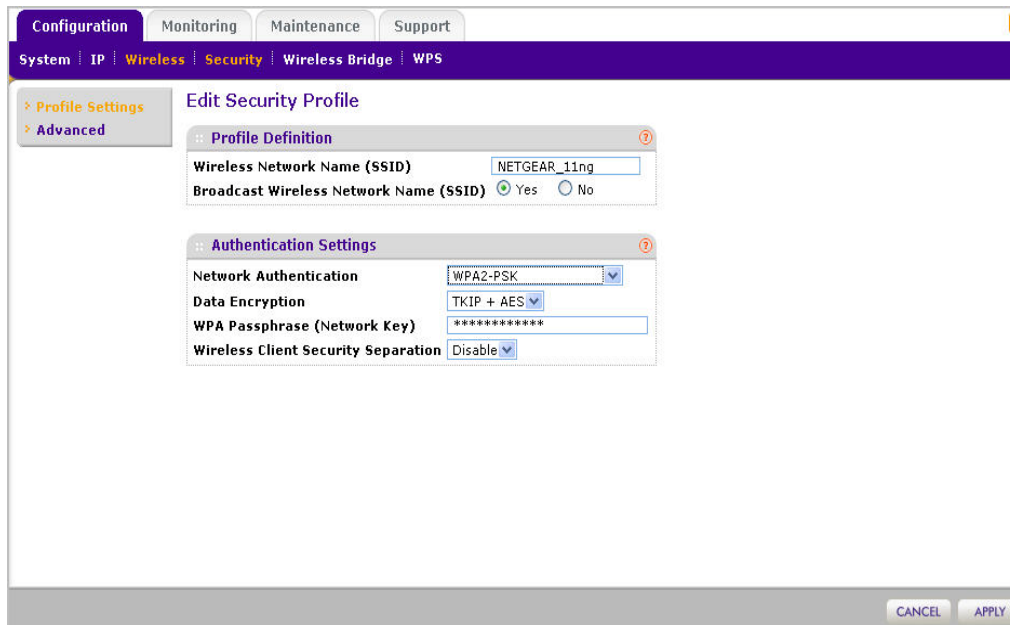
Configuration | Monitoring | Maintenance | Support

System | IP | Wireless | Security | Wireless Bridge | WPS

Profile Settings
Advanced

Edit Security Profile

Profile Definition

| | |
|---|---|
| Wireless Network Name (SSID) | NETGEAR_11ng |
| Broadcast Wireless Network Name (SSID) | Yes No |

Authentication Settings

| | |
|---|---|
| Network Authentication | WPA2-PSK |
| Data Encryption | TKIP + AES |
| WPA Passphrase (Network Key) | ************ |
| Wireless Client Security Separation | Disable |

CANCEL APPLY